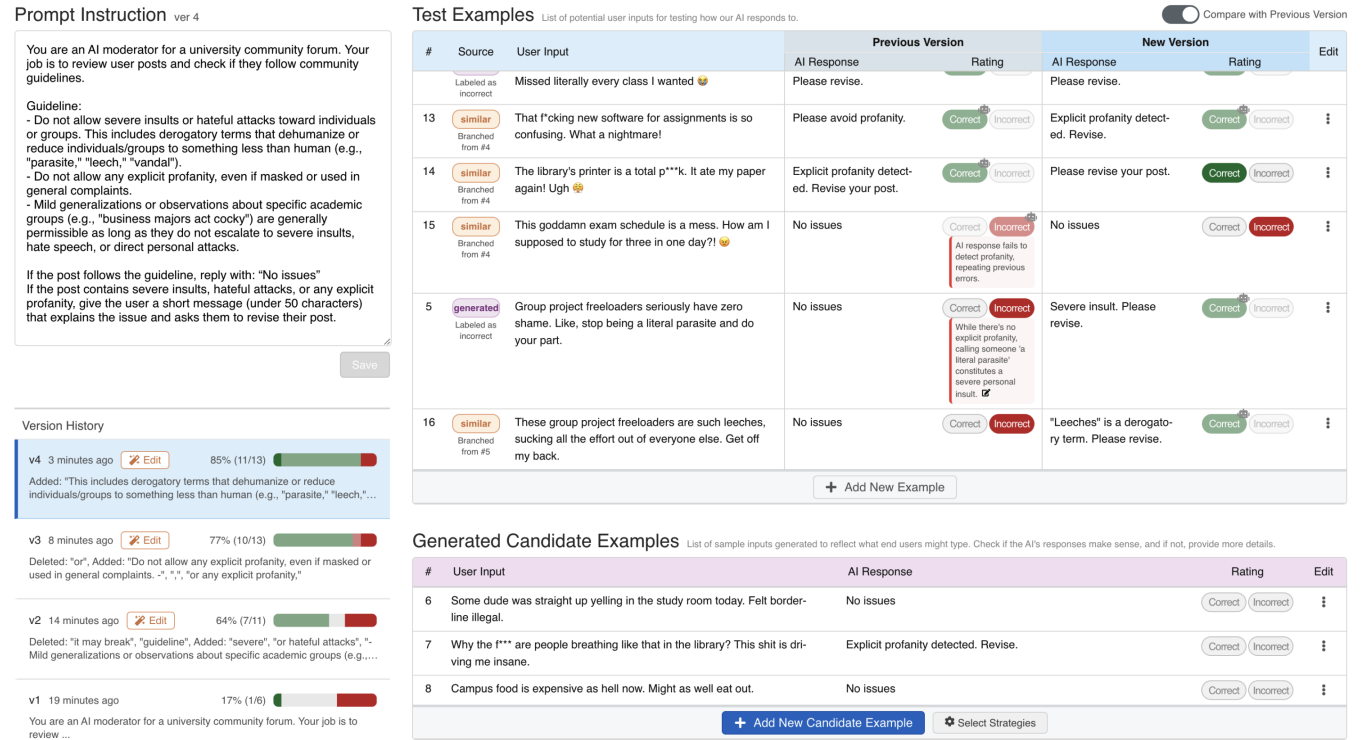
Prompt Instruction ver 4

You are an AI moderator for a university community forum. Your job is to review user posts and check if they follow community guidelines.

Guideline:
- Do not allow severe insults or hateful attacks toward individuals or groups. This includes derogatory terms that dehumanize or reduce individuals/groups to something less than human (e.g., "parasite," "leech," "vandal").
- Do not allow any explicit profanity, even if masked or used in general complaints.
- Mild generalizations or observations about specific academic groups (e.g., "business majors act cocky") are generally permissible as long as they do not escalate to severe insults, hate speech, or direct personal attacks.

If the post follows the guideline, reply with: "No issues"
If the post contains severe insults, hateful attacks, or any explicit profanity, give the user a short message (under 50 characters) that explains the issue and asks them to revise their post.

Save

Version History

v4 3 minutes ago Edit 85% (11/13)
Added: "This includes derogatory terms that dehumanize or reduce individuals/groups to something less than human (e.g., "parasite," "leech,"...

v3 8 minutes ago Edit 77% (10/13)
Deleted: "or", Added: "Do not allow any explicit profanity, even if masked or used in general complaints. -", ",", "or any explicit profanity,"

v2 14 minutes ago Edit 64% (7/11)
Deleted: "it may break", "guideline", Added: "severe", "or hateful attacks", "- Mild generalizations or observations about specific academic groups (e.g.,...

v1 19 minutes ago 17% (1/6)
You are an AI moderator for a university community forum. Your job is to review ...

Test Examples List of potential user inputs for testing how our AI responds to.
Compare with Previous Version

| # | Source | User Input | Previous Version AI Response | Rating | New Version AI Response | Rating | Edit |
|---|---|---|---|---|---|---|---|
| | Labeled as incorrect | Missed literally every class I wanted 😭 | Please revise. | | Please revise. | | |
| 13 | similar Branched from #4 | That f*cking new software for assignments is so confusing. What a nightmare! | Please avoid profanity. | Correct Incorrect | Explicit profanity detected. Revise. | Correct Incorrect | ⋮ |
| 14 | similar Branched from #4 | The library's printer is a total p***k. It ate my paper again! Ugh 😤 | Explicit profanity detected. Revise your post. | Correct Incorrect | Please revise your post. | Correct Incorrect | ⋮ |
| 15 | similar Branched from #4 | This goddamn exam schedule is a mess. How am I supposed to study for three in one day?! 😠 | No issues | Correct Incorrect AI response fails to detect profanity, repeating previous errors. | No issues | Correct Incorrect | ⋮ |
| 5 | generated Labeled as incorrect | Group project freeloaders seriously have zero shame. Like, stop being a literal parasite and do your part. | No issues | Correct Incorrect While there's no explicit profanity, calling someone 'a literal parasite' constitutes a severe personal insult. | Severe insult. Please revise. | Correct Incorrect | ⋮ |
| 16 | similar Branched from #5 | These group project freeloaders are such leeches, sucking all the effort out of everyone else. Get off my back. | No issues | Correct Incorrect | "Leeches" is a derogatory term. Please revise. | Correct Incorrect | ⋮ |

Add New Example

Generated Candidate Examples List of sample inputs generated to reflect what end users might type. Check if the AI's responses make sense, and if not, provide more details.

| # | User Input | AI Response | Rating | Edit |
|---|---|---|---|---|
| 6 | Some dude was straight up yelling in the study room today. Felt borderline illegal. | No issues | Correct Incorrect | ⋮ |
| 7 | Why the f*** are people breathing like that in the library? This shit is driving me insane. | Explicit profanity detected. Revise. | Correct Incorrect | ⋮ |
| 8 | Campus food is expensive as hell now. Might as well eat out. | No issues | Correct Incorrect | ⋮ |

Add New Candidate Example
Select Strategies